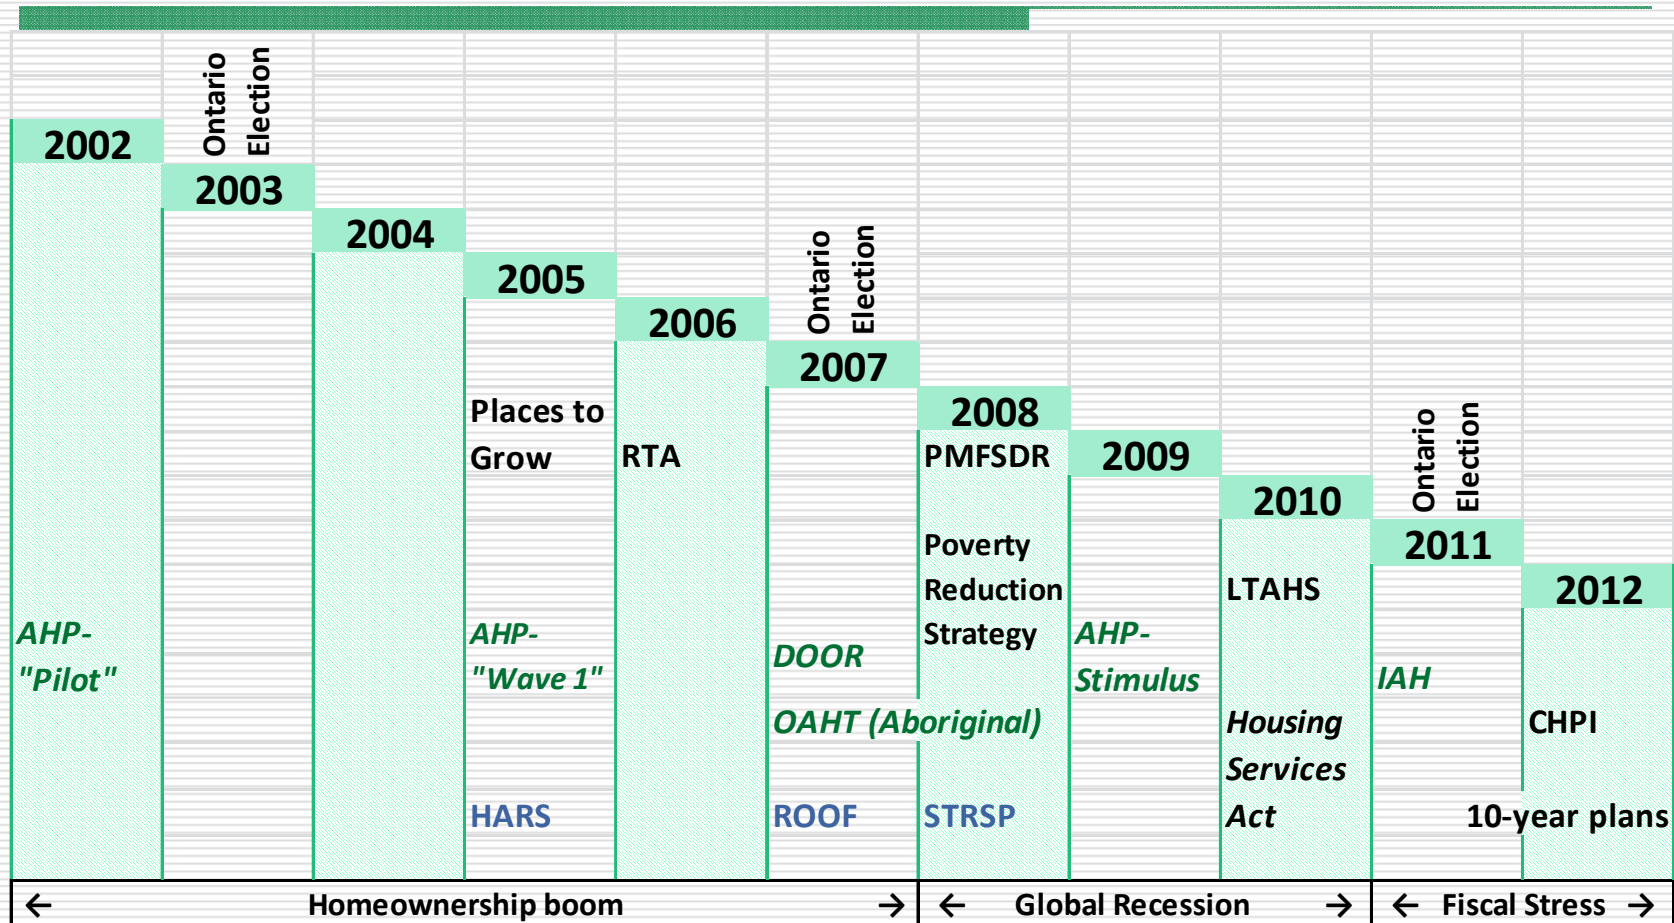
2002

Ontario Election

2003

2004

2005

2006

Ontario Election

2007

2008

2009

2010

Ontario Election

2011

2012

Places to Grow

RTA

PMFSDR

Poverty Reduction Strategy

LTAHS

AHP- "Pilot"

AHP- "Wave 1"

DOOR

OAHT (Aboriginal)

AHP- Stimulus

IAH

Housing Services Act

CHPI

HARS

ROOF

STRSP

10-year plans

← Homeownership boom →

← Global Recession →

← Fiscal Stress →